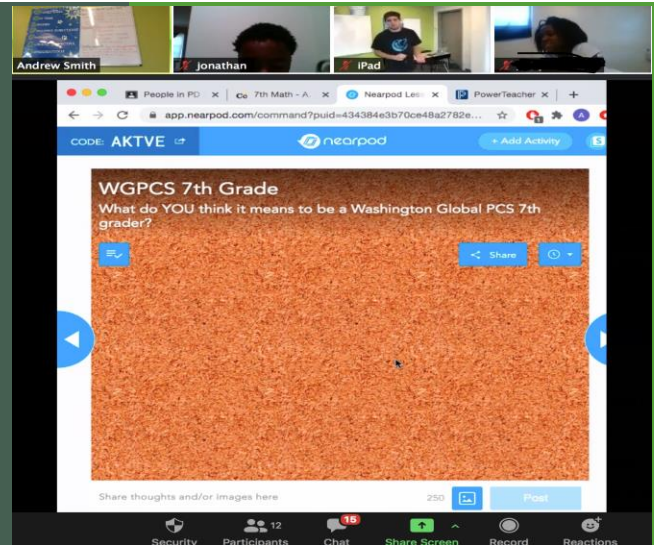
Andrew Smith
jonathan
iPad

People in PD
7th Math - A
Nearpod Less
PowerTeacher

app.nearpod.com/command?puid=434384e3b70ce48a2782e...

CODE: AKTVE
nearpod
+ Add Activity

WGPCS 7th Grade
What do YOU think it means to be a Washington Global PCS 7th grader?

Share

Share thoughts and/or images here
250
Post

Security
12
Participants
15
Chat
Share Screen
Record
Reactions